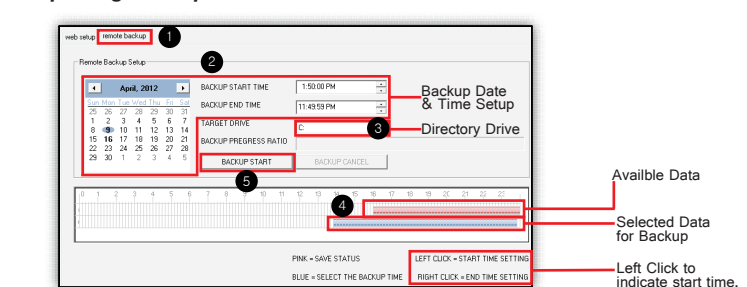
web setup remote backup 1

Remote Backup Setup 2

April, 2012

| Sun | Mon | Tue | Wed | Thu | Fri | Sat |
|---|---|---|---|---|---|---|
| 25 | 26 | 27 | 28 | 29 | 30 | 31 |
| 1 | 2 | 3 | 4 | 5 | 6 | 7 |
| 8 | 9 | 10 | 11 | 12 | 13 | 14 |
| 15 | 16 | 17 | 18 | 19 | 20 | 21 |
| 22 | 23 | 24 | 25 | 26 | 27 | 28 |
| 29 | 30 | 1 | 2 | 3 | 4 | 5 |

BACKUP START TIME 1:50:00 PM

BACKUP END TIME 11:49:59 PM

Backup Date & Time Setup

TARGET DRIVE C: 3 Directory Drive

BACKUP PROGRESS RATIO

BACKUP START BACKUP CANCEL

5

0 1 2 3 4 5 6 7 8 9 10 11 12 13 14 15 16 17 18 19 20 21 22 23

4

Availble Data

Selected Data for Backup

PINK = SAVE STATUS

BLUE = SELECT THE BACKUP TIME

LEFT CLICK = START TIME SETTING

RIGHT CLICK = END TIME SETTING

Left Click to indicate start time.